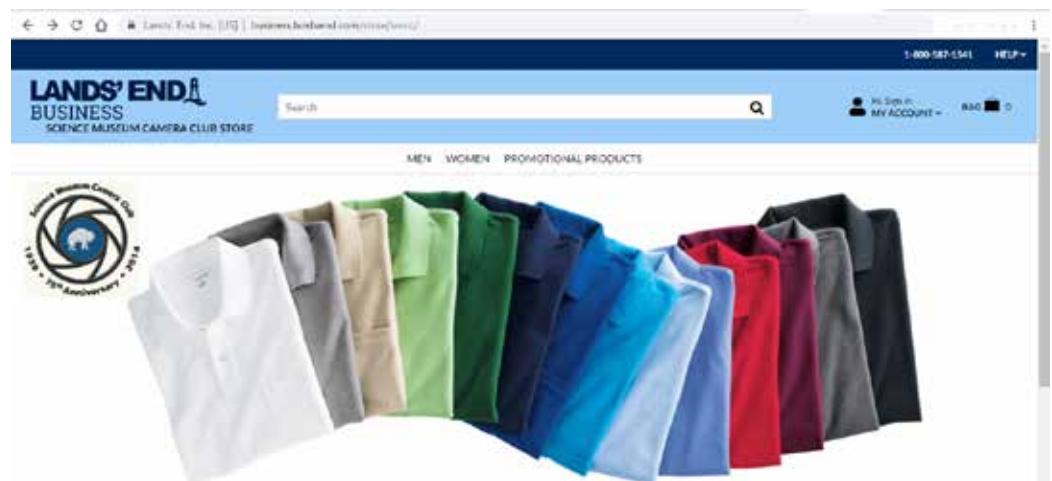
Lands' End Inc. [US] | business.landsend.com/store/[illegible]/

1-800-587-1541 HELP

LANDS' END
BUSINESS
SCIENCE MUSEUM CAMERA CLUB STORE

Search

Hi, Sign in
MY ACCOUNT

BAG 0

MEN WOMEN PROMOTIONAL PRODUCTS

Science Museum Camera Club
1939 • 75th Anniversary • 2014